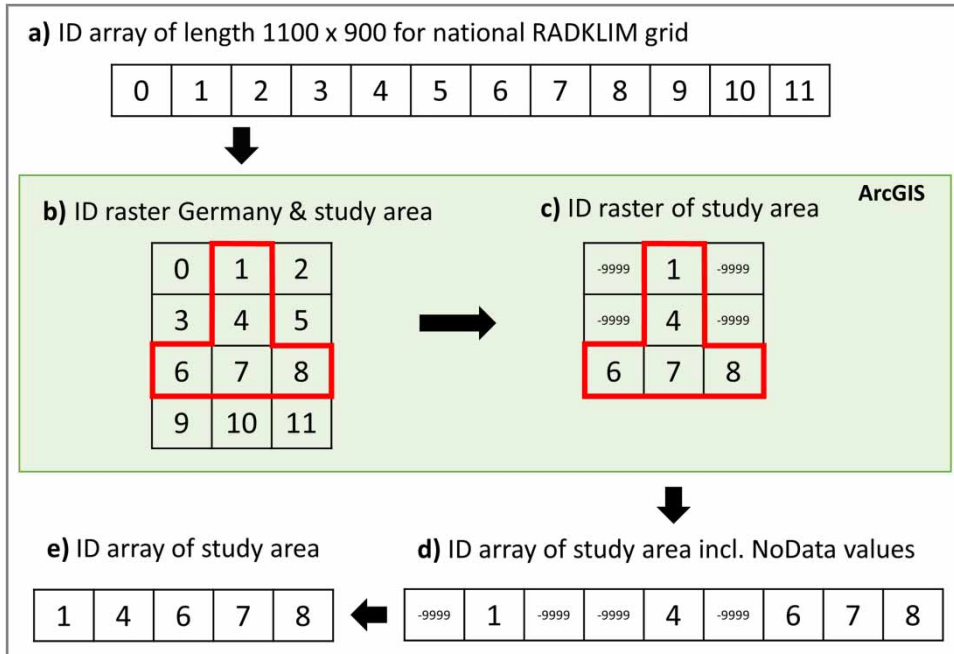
**a)** ID array of length 1100 x 900 for national RADKLIM grid

| 0 | 1 | 2 | 3 | 4 | 5 | 6 | 7 | 8 | 9 | 10 | 11 |
|---|---|---|---|---|---|---|---|---|---|---|---|

ArcGIS

**b)** ID raster Germany & study area

| 0 | 1 | 2 |
|---|---|---|
| 3 | 4 | 5 |
| 6 | 7 | 8 |
| 9 | 10 | 11 |

**c)** ID raster of study area

| -9999 | 1 | -9999 |
|---|---|---|
| -9999 | 4 | -9999 |
| 6 | 7 | 8 |

**e)** ID array of study area

| 1 | 4 | 6 | 7 | 8 |
|---|---|---|---|---|

**d)** ID array of study area incl. NoData values

| -9999 | 1 | -9999 | -9999 | 4 | -9999 | 6 | 7 | 8 |
|---|---|---|---|---|---|---|---|---|